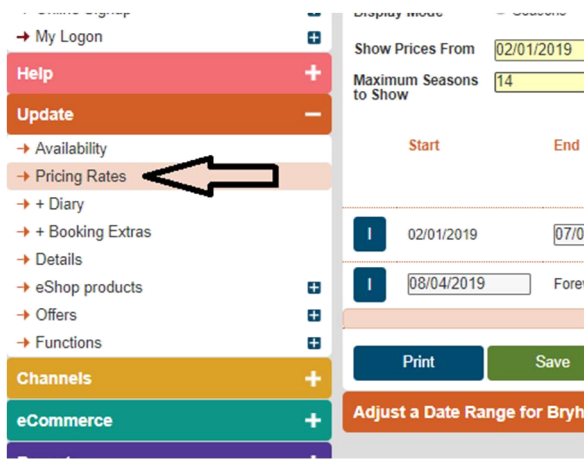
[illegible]
My Logon
Help
Update
Availability
Pricing Rates
+ Diary
+ Booking Extras
Details
eShop products
Offers
Functions
Channels
eCommerce
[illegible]

Display Mode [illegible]
Show Prices From 02/01/2019
Maximum Seasons to Show 14
Start
End
I 02/01/2019 07/0
I 08/04/2019 Forev
Print
Save
Adjust a Date Range for Bryh